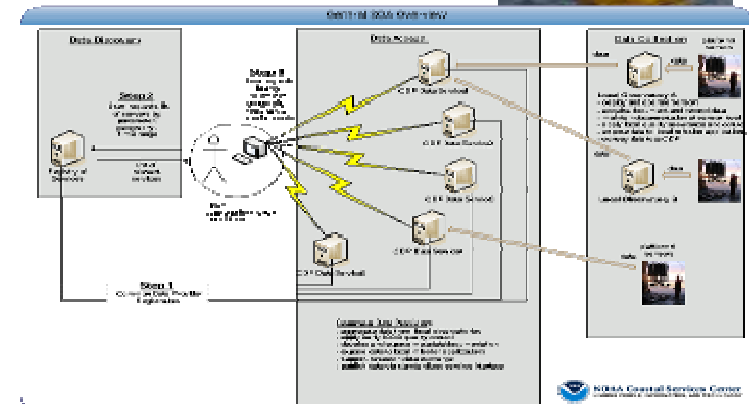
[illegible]

Data Discovery

Step 2
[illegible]

Registry of Services

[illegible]

Step 3
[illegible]

Data Access

CSP Data Service

CSP Data Service

CSP Data Service

CSP Data Service

CSP Data Service

Step 1
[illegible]

Data Collection

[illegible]

Local Observatory 2

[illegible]

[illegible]

NOAA Coastal Services Center